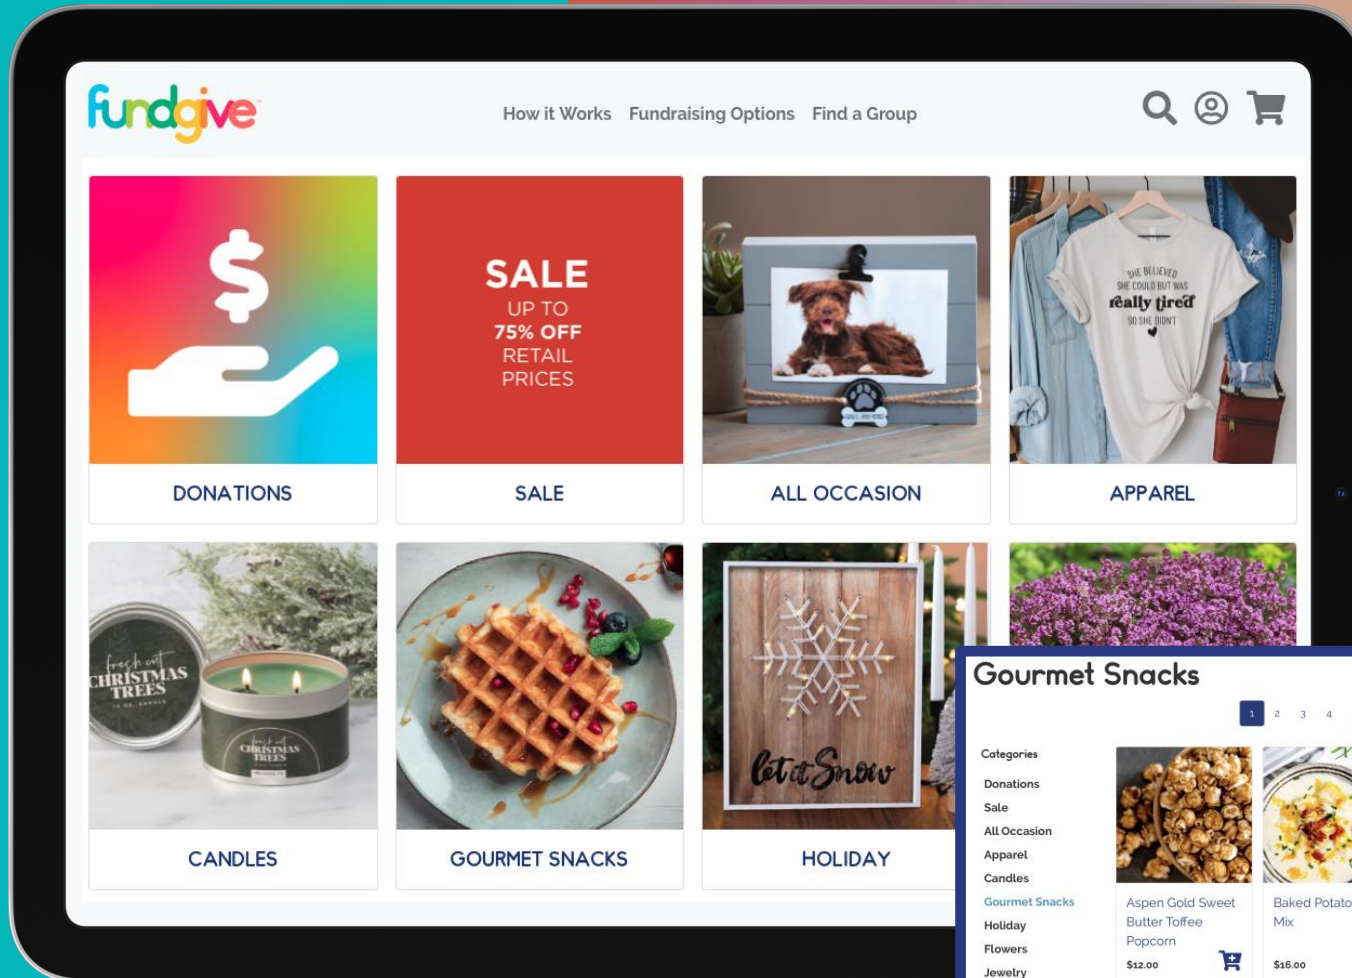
fundgive

How it Works Fundraising Options Find a Group

$

DONATIONS

SALE
UP TO
75% OFF
RETAIL
PRICES

SALE

ALL OCCASION

SHE BELIEVED SHE COULD BUT WAS really tired SO SHE DIDN'T

APPAREL

fresh cut CHRISTMAS TREES

fresh cut CHRISTMAS TREES

CANDLES

GOURMET SNACKS

Let it Snow

HOLIDAY

Gourmet Snacks

1 2 3 4

Categories

Donations
Sale
All Occasion
Apparel
Candles
Gourmet Snacks
Holiday
Flowers
Jewelry

Aspen Gold Sweet Butter Toffee Popcorn
$12.00

Baked Potato Mix
$16.00